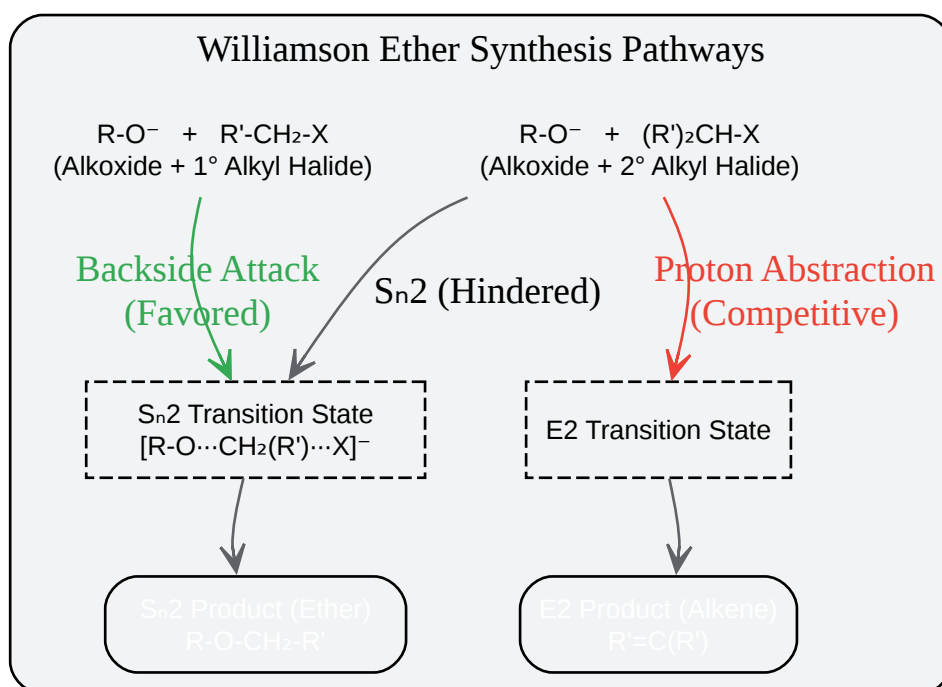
Williamson Ether Synthesis Pathways

R-O⁻ + R'-CH₂-X
(Alkoxide + 1° Alkyl Halide)

R-O⁻ + (R')₂CH-X
(Alkoxide + 2° Alkyl Halide)

Backside Attack
(Favored)

Sₙ2 (Hindered)

Proton Abstraction
(Competitive)

Sₙ2 Transition State
[R-O···CH₂(R')···X]⁻

E2 Transition State

Sₙ2 Product (Ether)
R-O-CH₂-R'

E2 Product (Alkene)
R'=C(R')